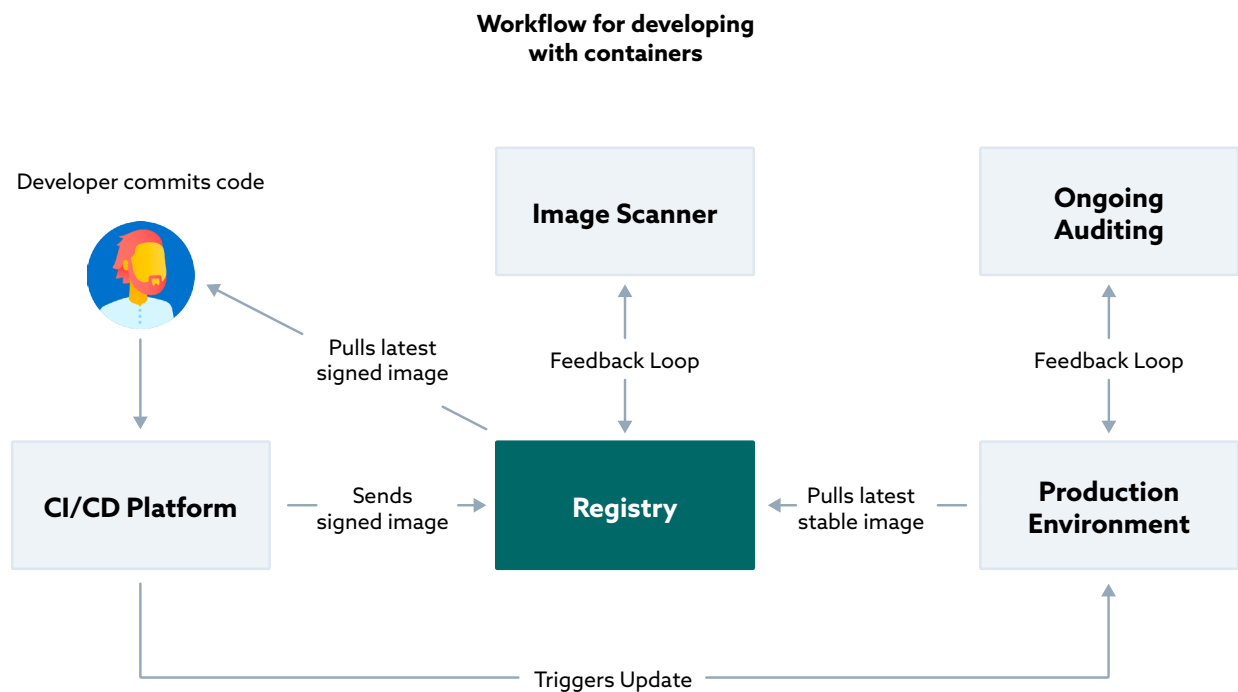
Workflow for developing with containers

Developer commits code

Image Scanner

Ongoing Auditing

Pulls latest signed image

Feedback Loop

Feedback Loop

CI/CD Platform

Sends signed image

Registry

Pulls latest stable image

Production Environment

Triggers Update